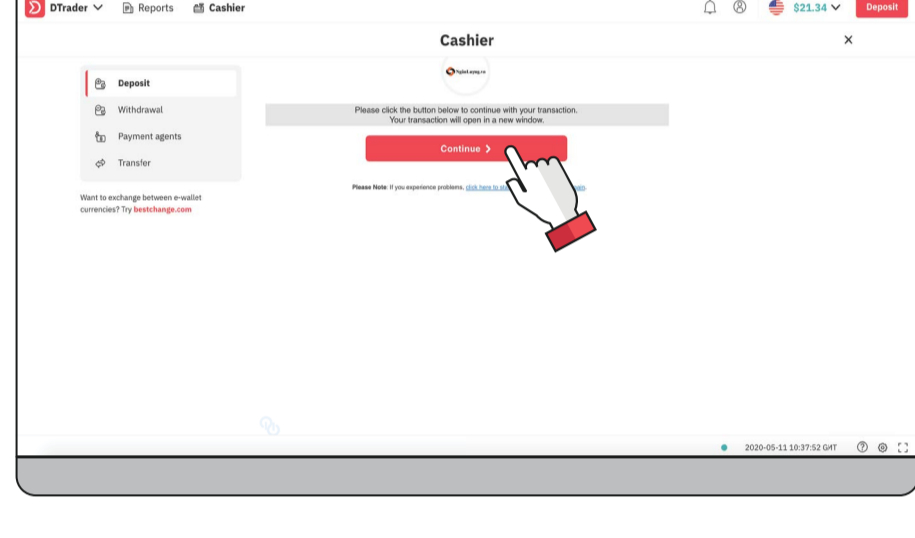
DTrader Reports Cashier $21.34 Deposit

Cashier ×

Deposit
Withdrawal
Payment agents
Transfer

Want to exchange between e-wallet currencies? Try bestchange.com

Please click the button below to continue with your transaction.
Your transaction will open in a new window.

Continue >

Please Note: If you experience problems, click here to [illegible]

2020-05-11 10:37:52 GMT